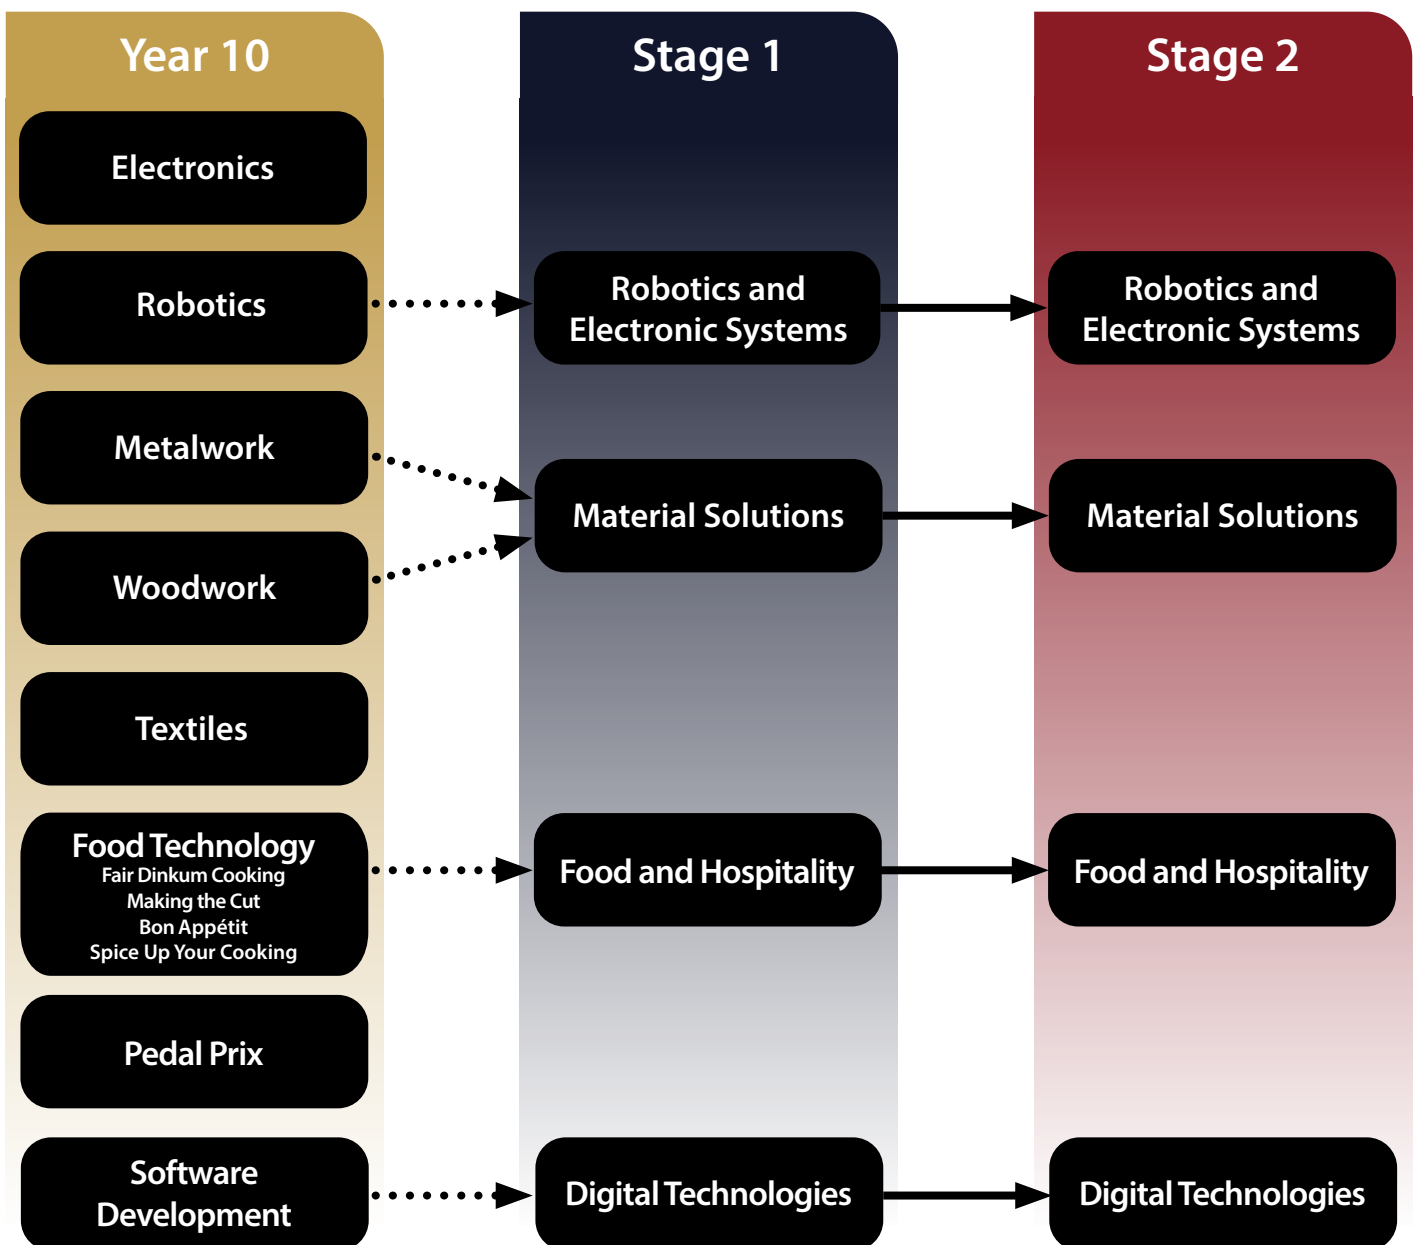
Year 10

Electronics

Robotics

Metalwork

Woodwork

Textiles

Food Technology
Fair Dinkum Cooking
Making the Cut
Bon Appétit
Spice Up Your Cooking

Pedal Prix

Software Development

Stage 1

Robotics and Electronic Systems

Material Solutions

Food and Hospitality

Digital Technologies

Stage 2

Robotics and Electronic Systems

Material Solutions

Food and Hospitality

Digital Technologies